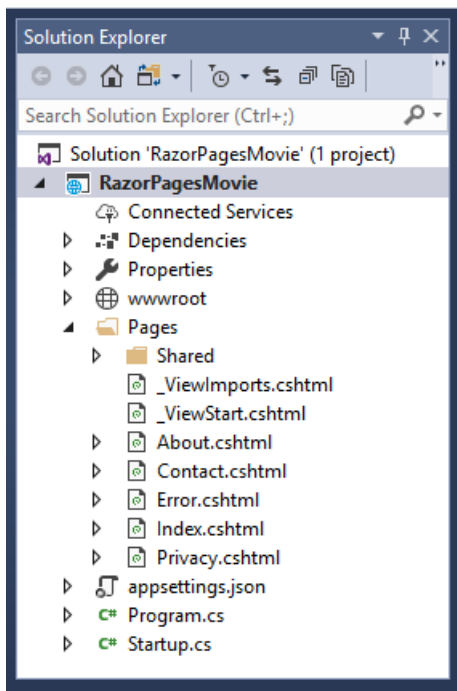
Solution Explorer

Search Solution Explorer (Ctrl+;)

Solution 'RazorPagesMovie' (1 project)
RazorPagesMovie
Connected Services
Dependencies
Properties
wwwroot
Pages
Shared
_ViewImports.cshtml
_ViewStart.cshtml
About.cshtml
Contact.cshtml
Error.cshtml
Index.cshtml
Privacy.cshtml
appsettings.json
C# Program.cs
C# Startup.cs